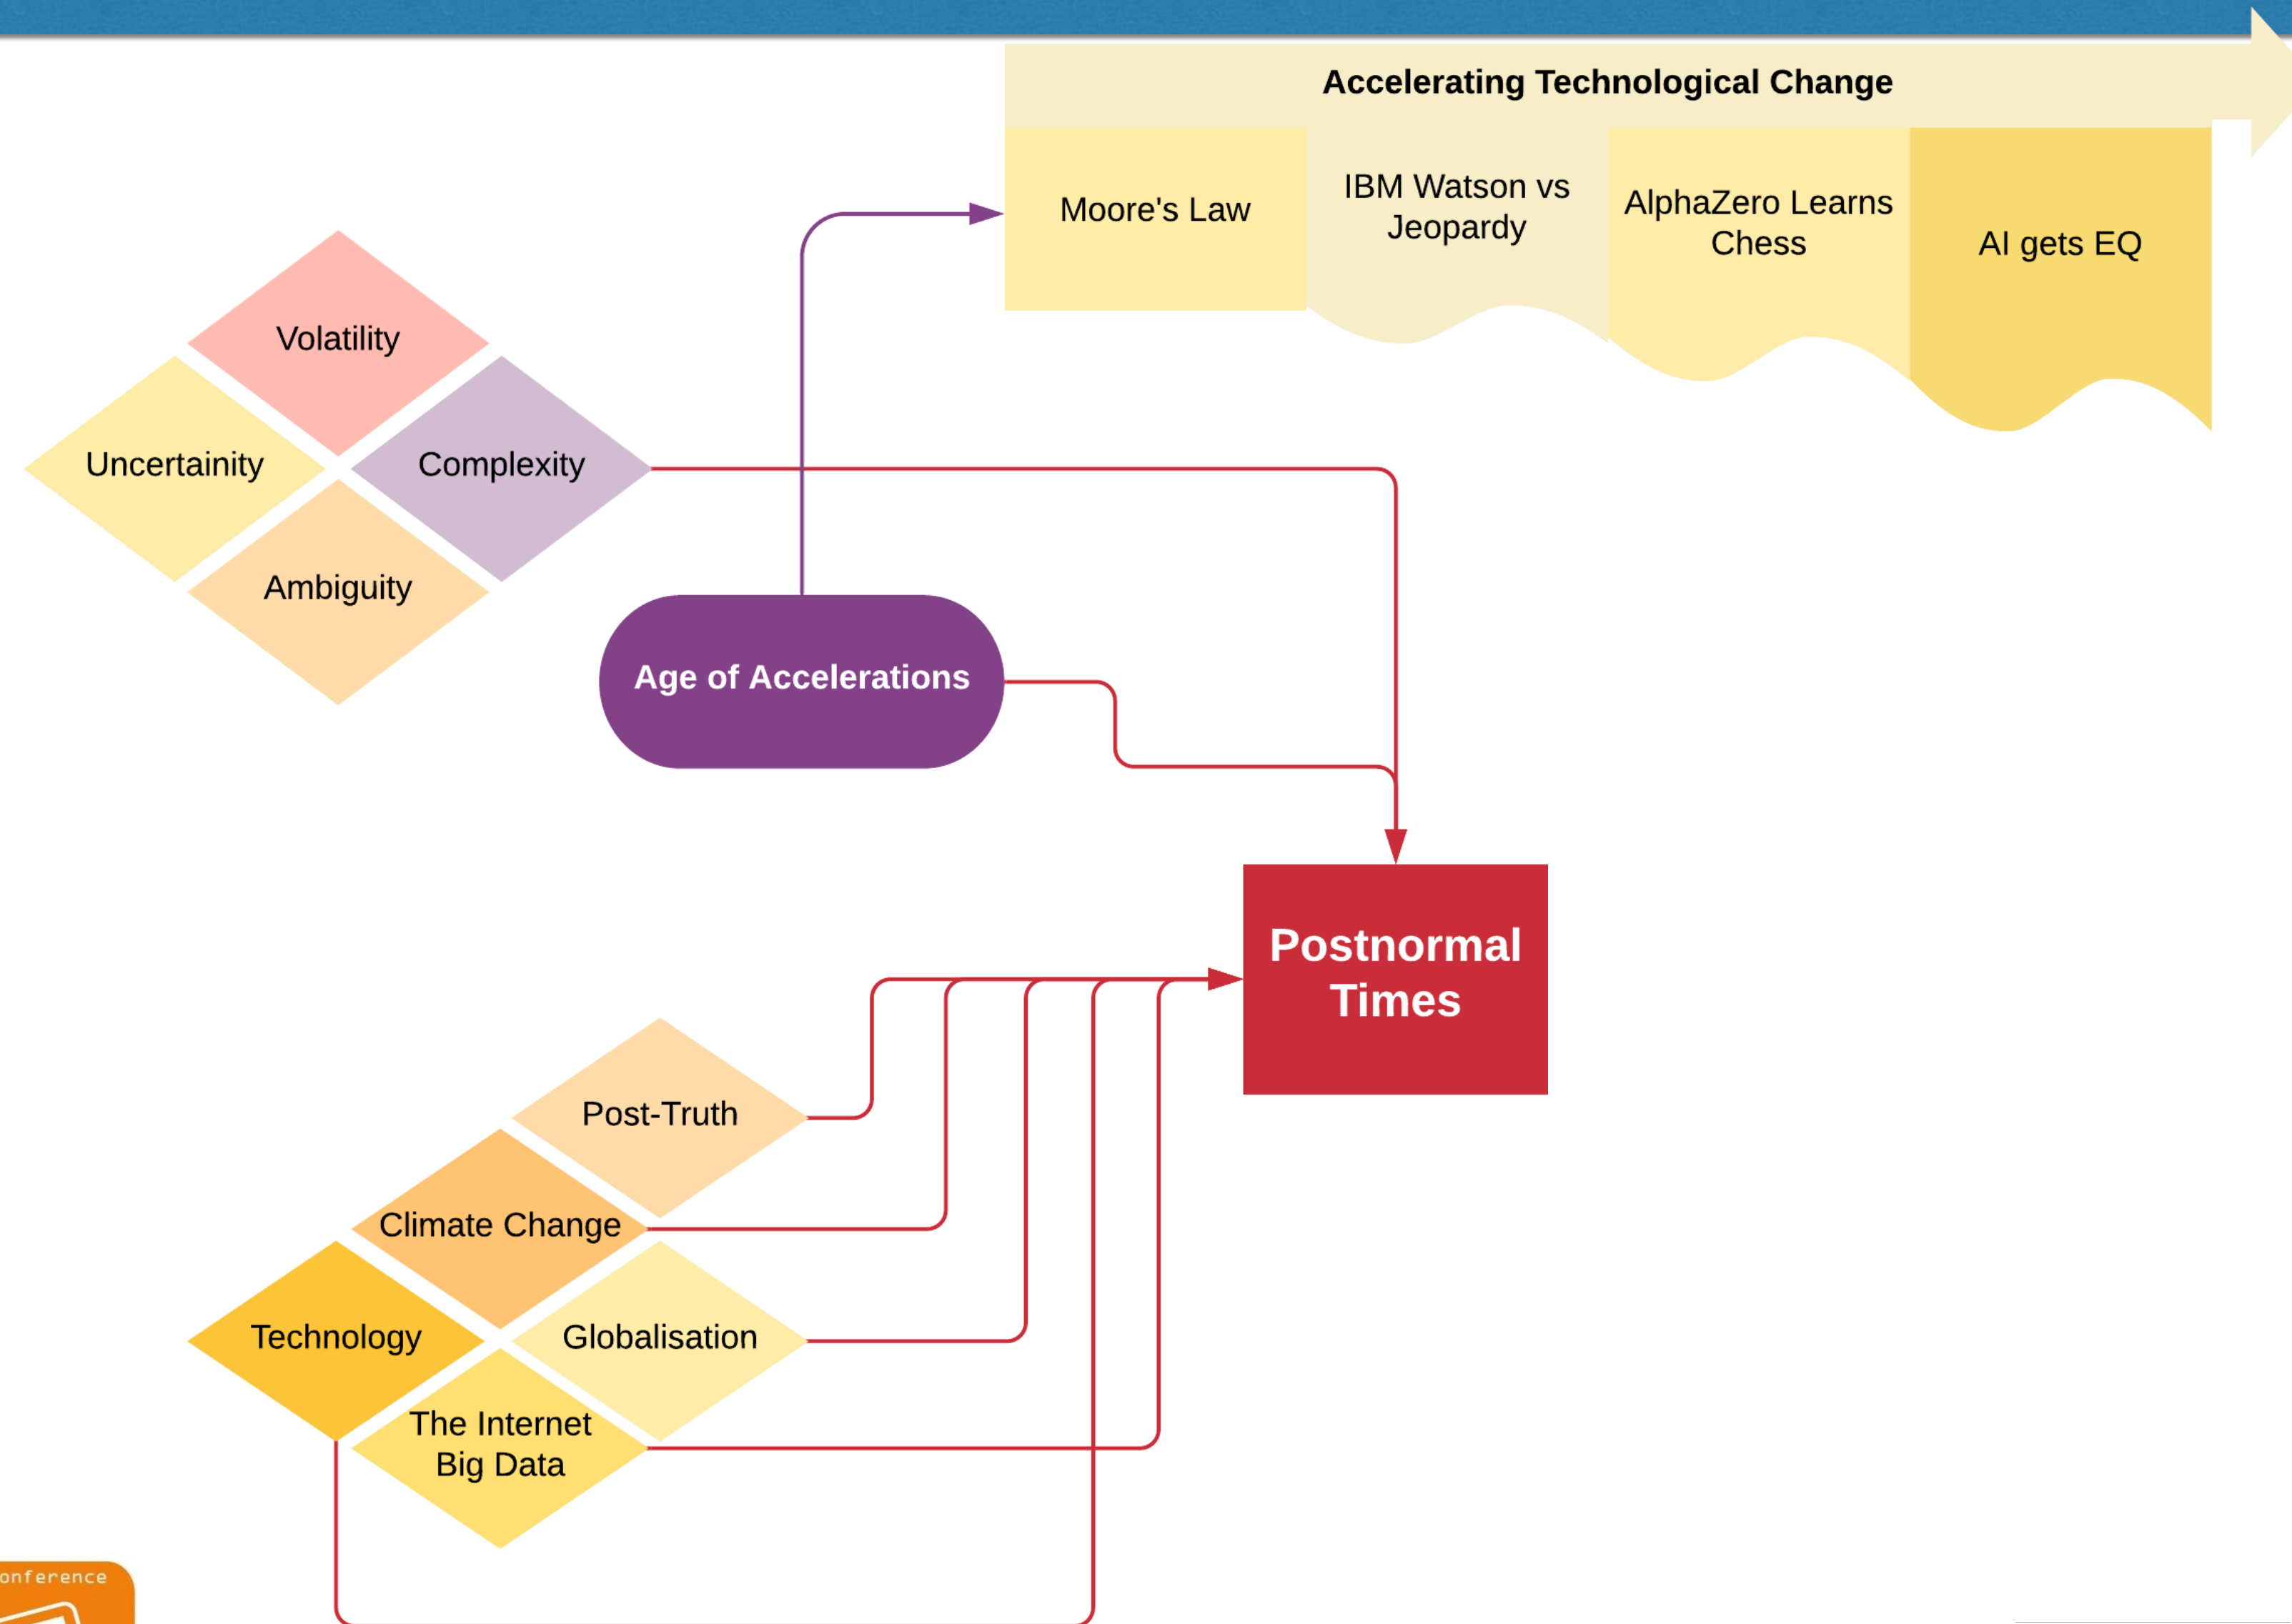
Accelerating Technological Change

Moore's Law

IBM Watson vs Jeopardy

AlphaZero Learns Chess

AI gets EQ

Volatility

Uncertainity

Complexity

Ambiguity

Age of Accelerations

Postnormal Times

Post-Truth

Climate Change

Technology

Globalisation

The Internet Big Data

onference